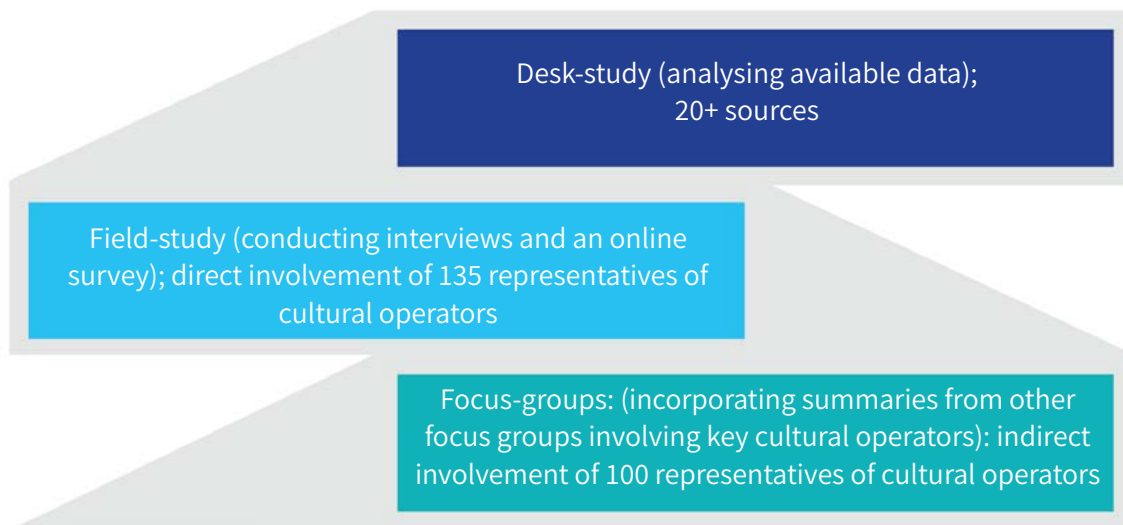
Desk-study (analysing available data); 20+ sources

Field-study (conducting interviews and an online survey); direct involvement of 135 representatives of cultural operators

Focus-groups: (incorporating summaries from other focus groups involving key cultural operators): indirect involvement of 100 representatives of cultural operators